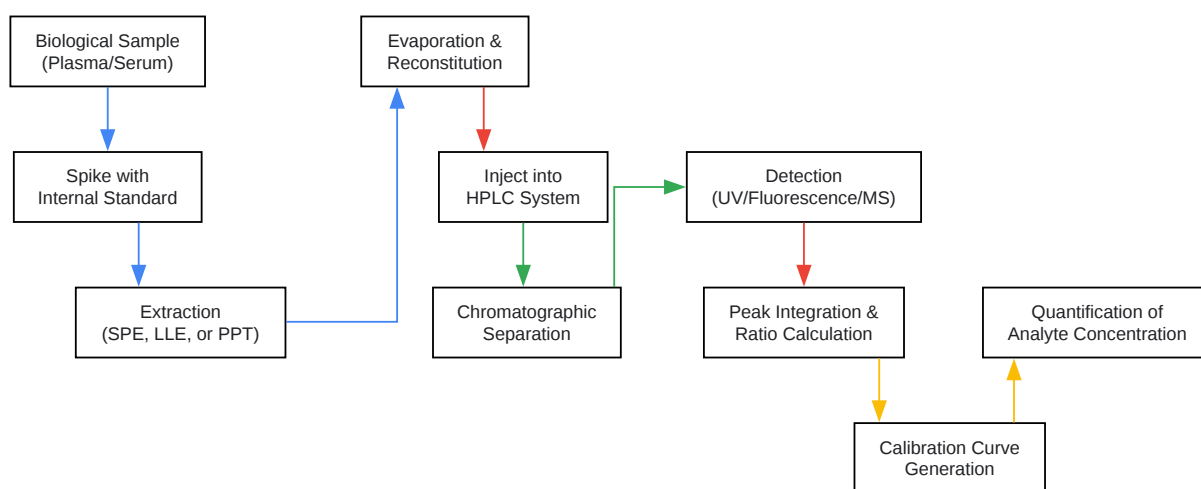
Biological Sample (Plasma/Serum)

Spike with Internal Standard

Extraction (SPE, LLE, or PPT)

Evaporation & Reconstitution

Inject into HPLC System

Chromatographic Separation

Detection (UV/Fluorescence/MS)

Peak Integration & Ratio Calculation

Calibration Curve Generation

Quantification of Analyte Concentration